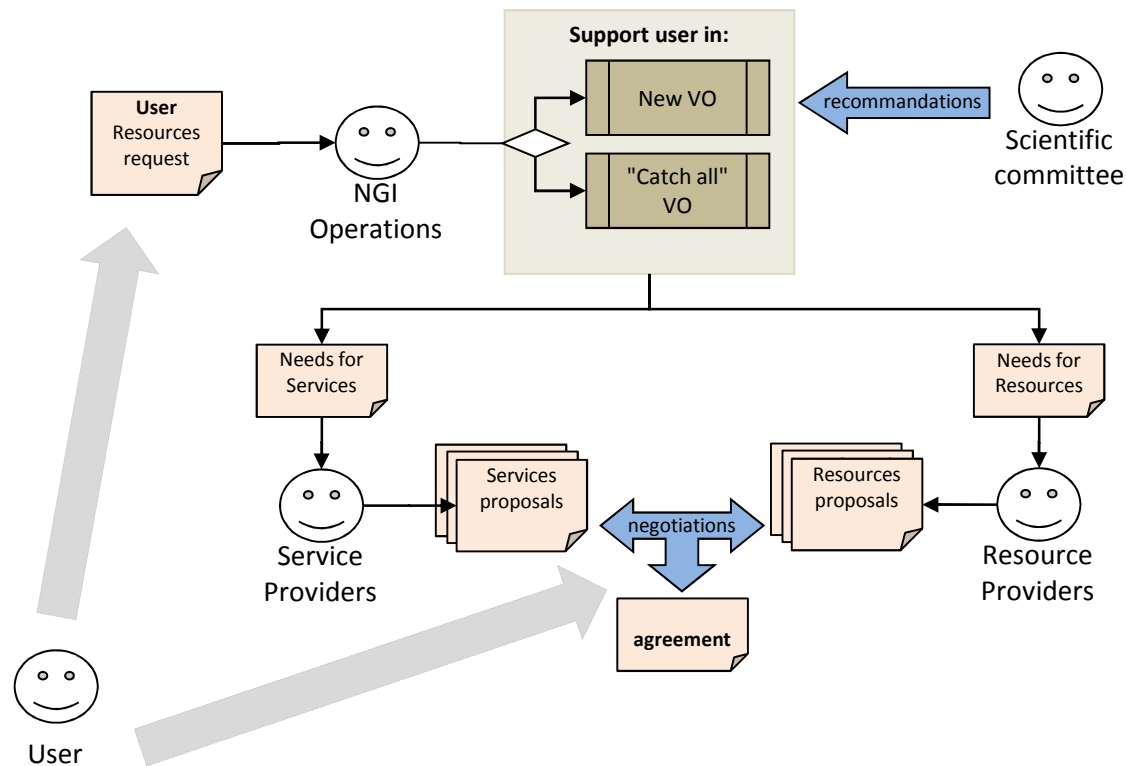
User
Resources
request

NGI
Operations

Support user in:

New VO

"Catch all"
VO

recommandations

Scientific
committee

Needs for
Services

Needs for
Resources

Service
Providers

Services
proposals

negotiations

Resources
proposals

Resource
Providers

agreement

User